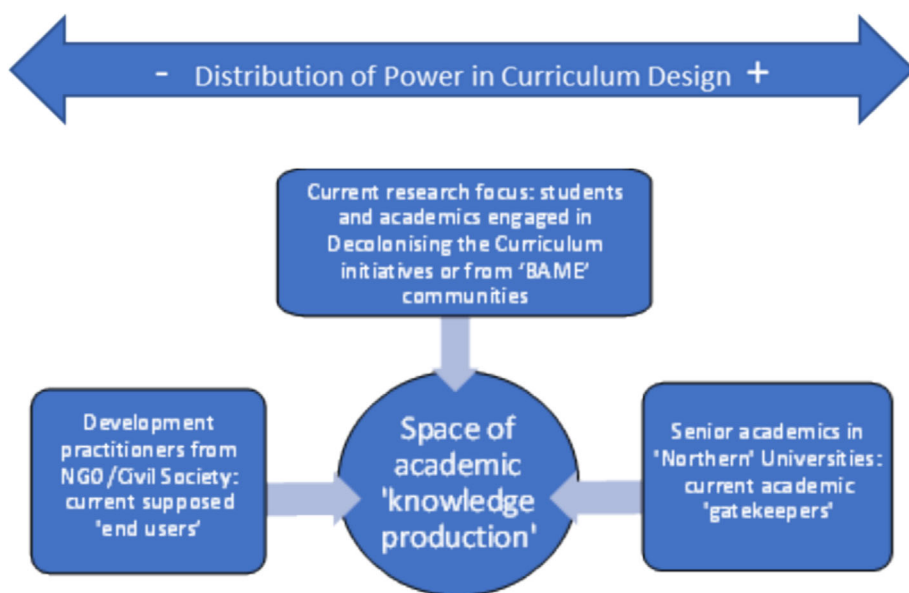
- Distribution of Power in Curriculum Design +

Current research focus: students and academics engaged in Decolonising the Curriculum initiatives or from 'BAME' communities

Development practitioners from NGO/Civil Society: current supposed 'end users'

Space of academic 'knowledge production'

Senior academics in 'Northern' Universities: current academic 'gatekeepers'